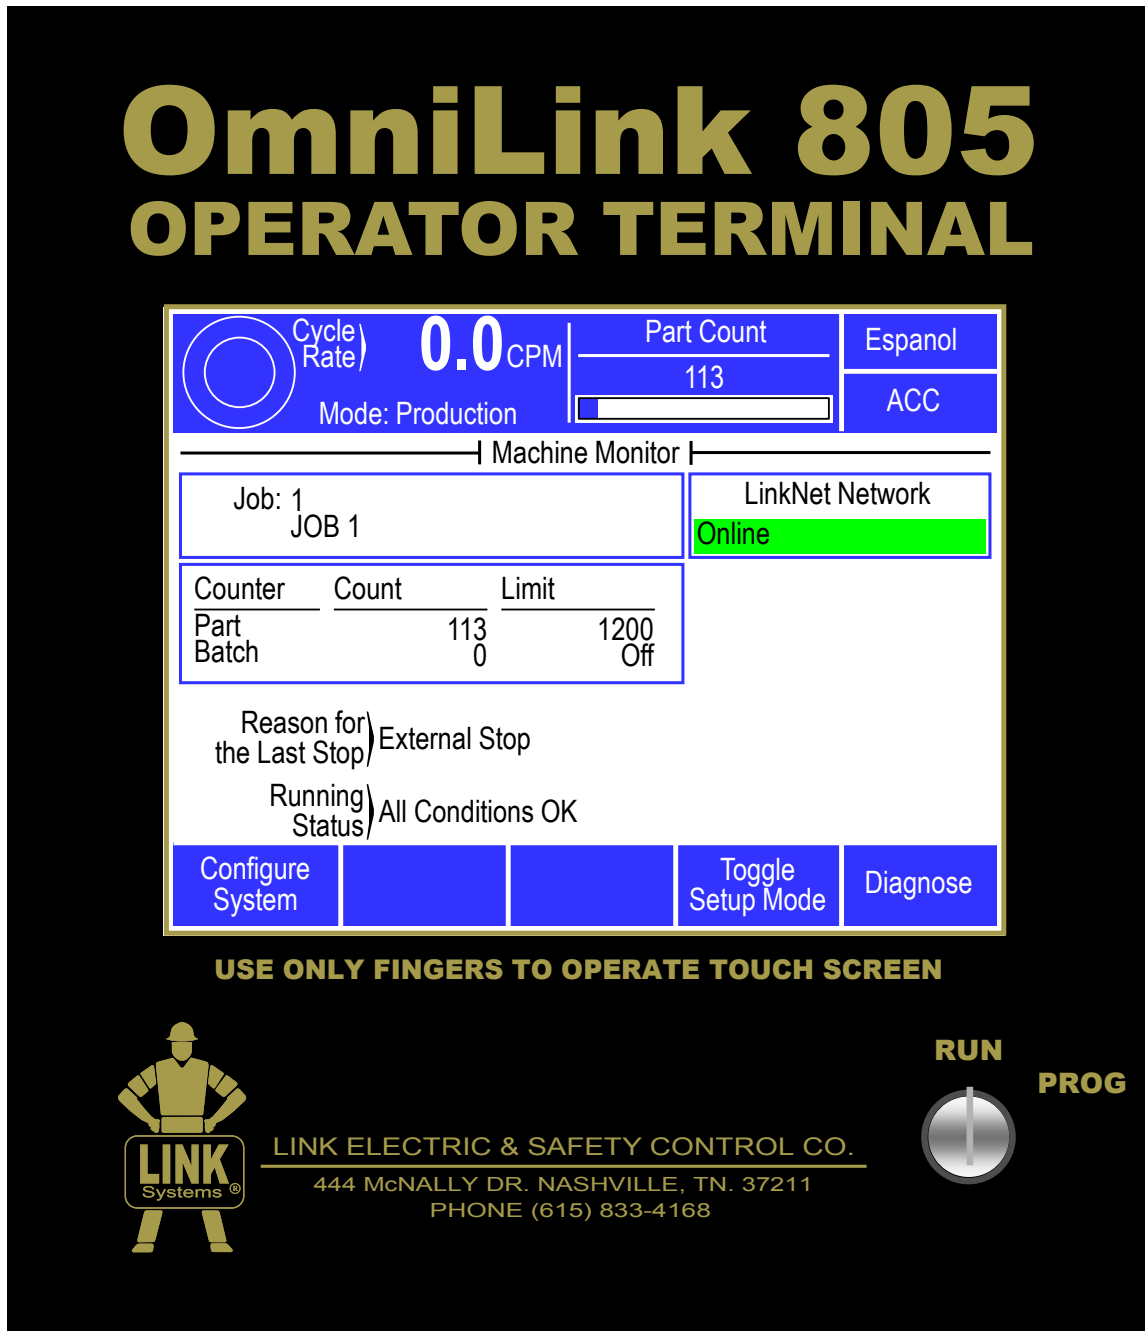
OmniLink 805
OPERATOR TERMINAL

Cycle Rate

0.0 CPM

Mode: Production

Part Count

113

Espanol

ACC

Machine Monitor

Job: 1
JOB 1

LinkNet Network

Online

| Counter | Count | Limit |
|---|---|---|
| Part | 113 | 1200 |
| Batch | 0 | Off |

Reason for the Last Stop External Stop

Running Status All Conditions OK

Configure System

Toggle Setup Mode

Diagnose

USE ONLY FINGERS TO OPERATE TOUCH SCREEN

RUN

PROG

LINK Systems ®

LINK ELECTRIC & SAFETY CONTROL CO.

444 McNALLY DR. NASHVILLE, TN. 37211
PHONE (615) 833-4168